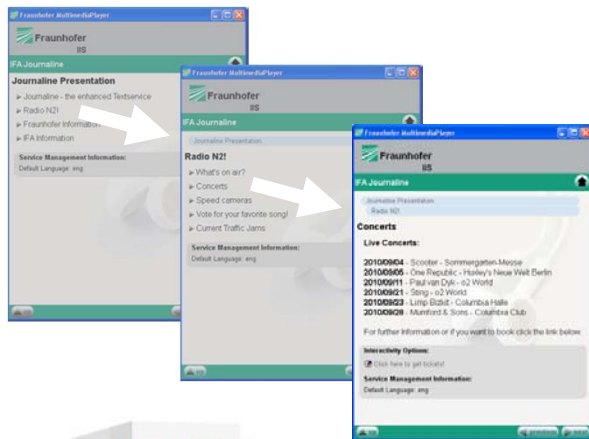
Fraunhofer MultimediaPlayer

Fraunhofer IIS

IFA Journaline

Journaline Presentation

▸ Journaline - the enhanced Textservice
▸ Radio N2!
▸ Fraunhofer Information
▸ IFA Information

Service Management Information:
Default Language: eng

Fraunhofer MultimediaPlayer

Fraunhofer IIS

IFA Journaline

Journaline Presentation

Radio N2!

▸ What's on air?
▸ Concerts
▸ Speed cameras
▸ Vote for your favorite song!
▸ Current Traffic Jams

Service Management Information:
Default Language: eng

Fraunhofer MultimediaPlayer

Fraunhofer IIS

IFA Journaline

Journaline Presentation
Radio N2!

Concerts

Live Concerts:

2010/09/04 - Scooter - Sommergarten-Messe
2010/09/05 - One Republic - Huxley's Neue Welt Berlin
2010/09/11 - Paul van Dyk - o2 World
2010/09/21 - Sting - o2 World
2010/09/23 - Limp Bizkit - Columbia Halle
2010/09/28 - Mumford & Sons - Columbia Club

For further information or if you want to book click the link below

Interactivity Options:
Click here to get tickets!

Service Management Information:
Default Language: eng